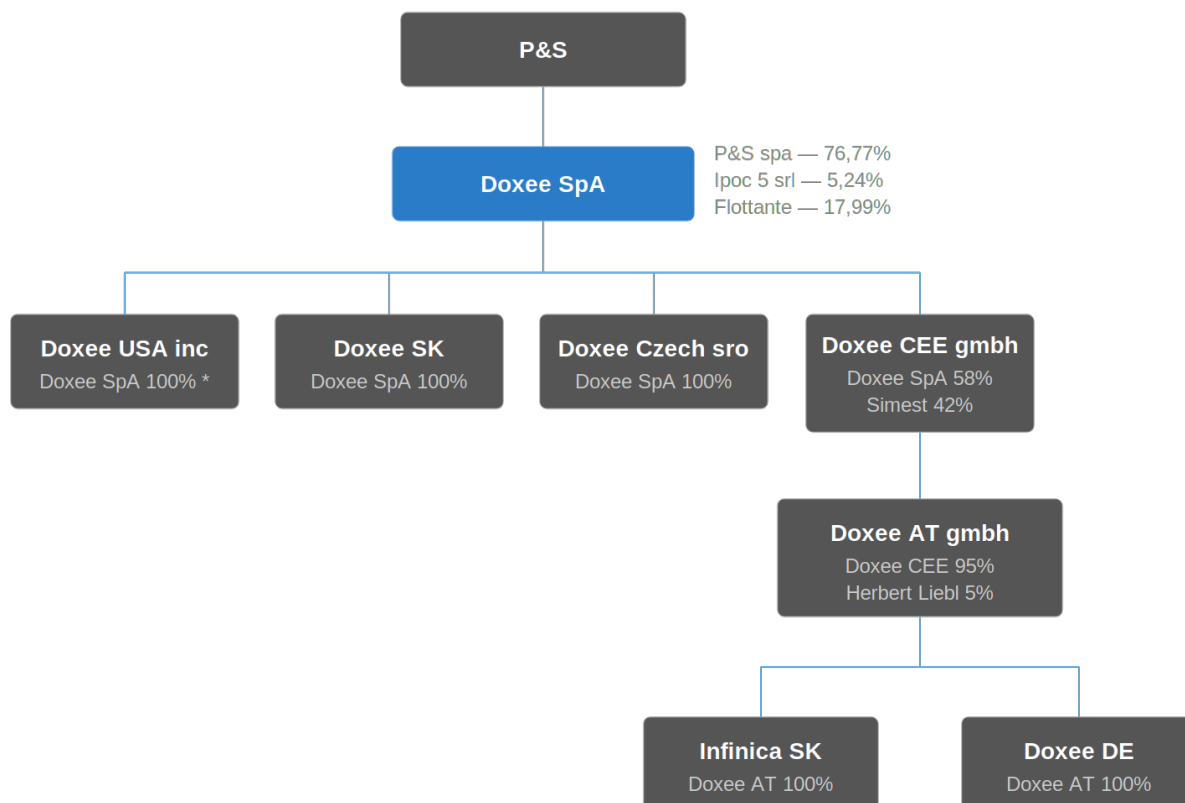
P&S

Doxee SpA

P&S spa — 76,77%
Ipoc 5 srl — 5,24%
Flottante — 17,99%

Doxee USA inc
Doxee SpA 100% *

Doxee SK
Doxee SpA 100%

Doxee Czech sro
Doxee SpA 100%

Doxee CEE gmbh
Doxee SpA 58%
Simest 42%

Doxee AT gmbh
Doxee CEE 95%
Herbert Liebl 5%

Infinica SK
Doxee AT 100%

Doxee DE
Doxee AT 100%